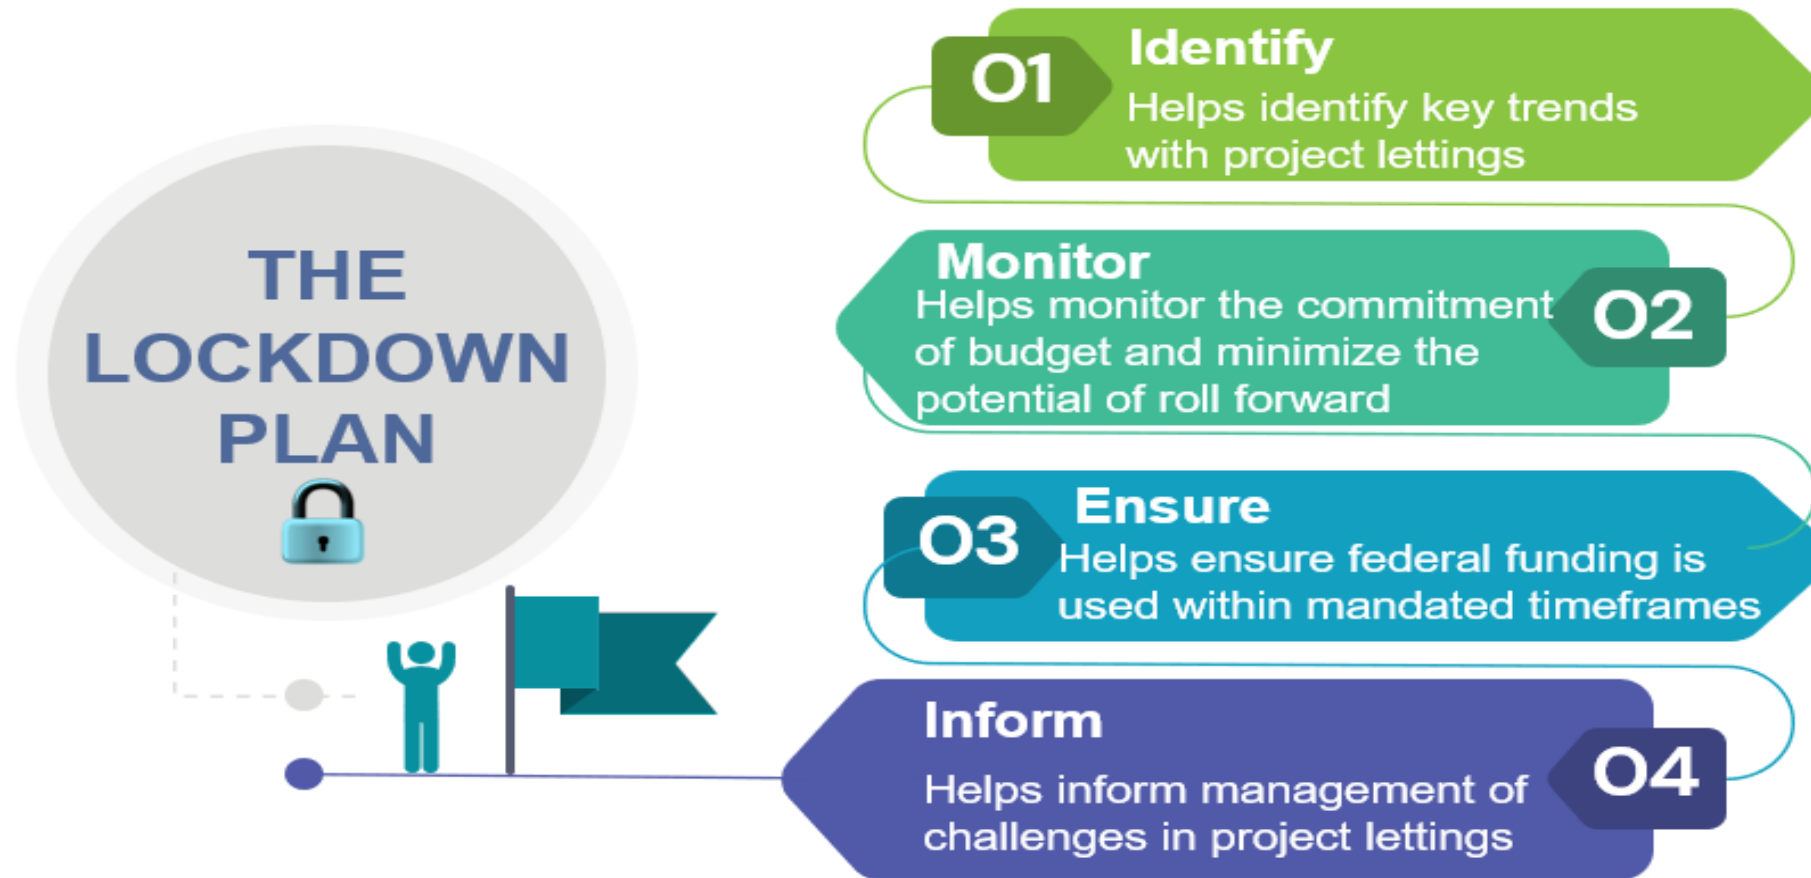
THE LOCKDOWN PLAN

01 Identify
Helps identify key trends with project lettings

Monitor
Helps monitor the commitment of budget and minimize the potential of roll forward
02

03 Ensure
Helps ensure federal funding is used within mandated timeframes

Inform
Helps inform management of challenges in project lettings
04